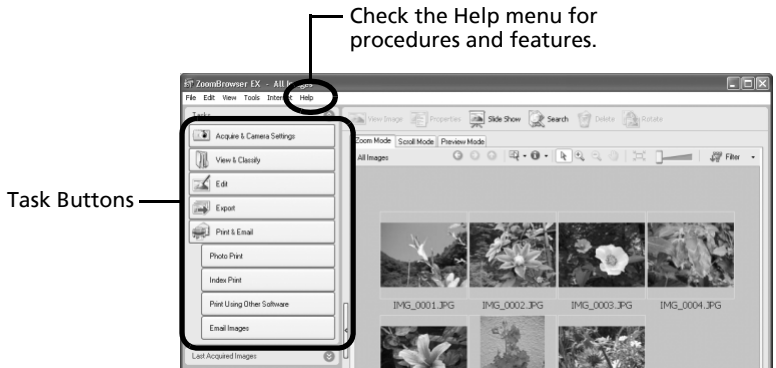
Check the Help menu for procedures and features.

ZoomBrowser EX - All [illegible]

File Edit View Tools Internet Help

Tasks

Acquire & Camera Settings

View & Classify

Edit

Export

Print & Email

Photo Print

Index Print

Print Using Other Software

Email Images

Last Acquired Images

Task Buttons

View Image Properties Slide Show Search Delete Rotate

Zoom Mode Scroll Mode Preview Mode

All Images

Filter

IMG_0001.JPG IMG_0002.JPG IMG_0003.JPG IMG_0004.JPG